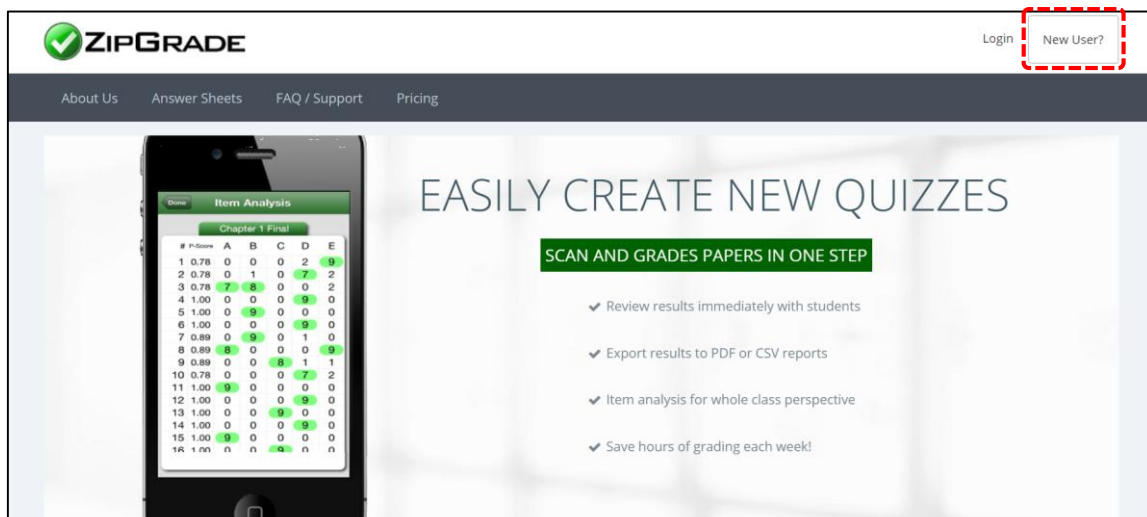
ZIPGRADE

Login New User?

About Us Answer Sheets FAQ / Support Pricing

Done Item Analysis

Chapter 1 Final

| # | P-Score | A | B | C | D | E |
|---|---|---|---|---|---|---|
| 1 | 0.78 | 0 | 0 | 0 | 2 | 9 |
| 2 | 0.78 | 0 | 1 | 0 | 7 | 2 |
| 3 | 0.78 | 7 | 8 | 0 | 0 | 2 |
| 4 | 1.00 | 0 | 0 | 0 | 9 | 0 |
| 5 | 1.00 | 0 | 9 | 0 | 0 | 0 |
| 6 | 1.00 | 0 | 0 | 0 | 9 | 0 |
| 7 | 0.89 | 0 | 9 | 0 | 1 | 0 |
| 8 | 0.89 | 8 | 0 | 0 | 0 | 9 |
| 9 | 0.89 | 0 | 0 | 8 | 1 | 1 |
| 10 | 0.78 | 0 | 0 | 0 | 7 | 2 |
| 11 | 1.00 | 9 | 0 | 0 | 0 | 0 |
| 12 | 1.00 | 0 | 0 | 0 | 9 | 0 |
| 13 | 1.00 | 0 | 0 | 9 | 0 | 0 |
| 14 | 1.00 | 0 | 0 | 0 | 9 | 0 |
| 15 | 1.00 | 9 | 0 | 0 | 0 | 0 |
| 16 | 1.00 | 0 | 0 | 9 | 0 | 0 |

EASILY CREATE NEW QUIZZES

SCAN AND GRADES PAPERS IN ONE STEP

✔ Review results immediately with students

✔ Export results to PDF or CSV reports

✔ Item analysis for whole class perspective

✔ Save hours of grading each week!